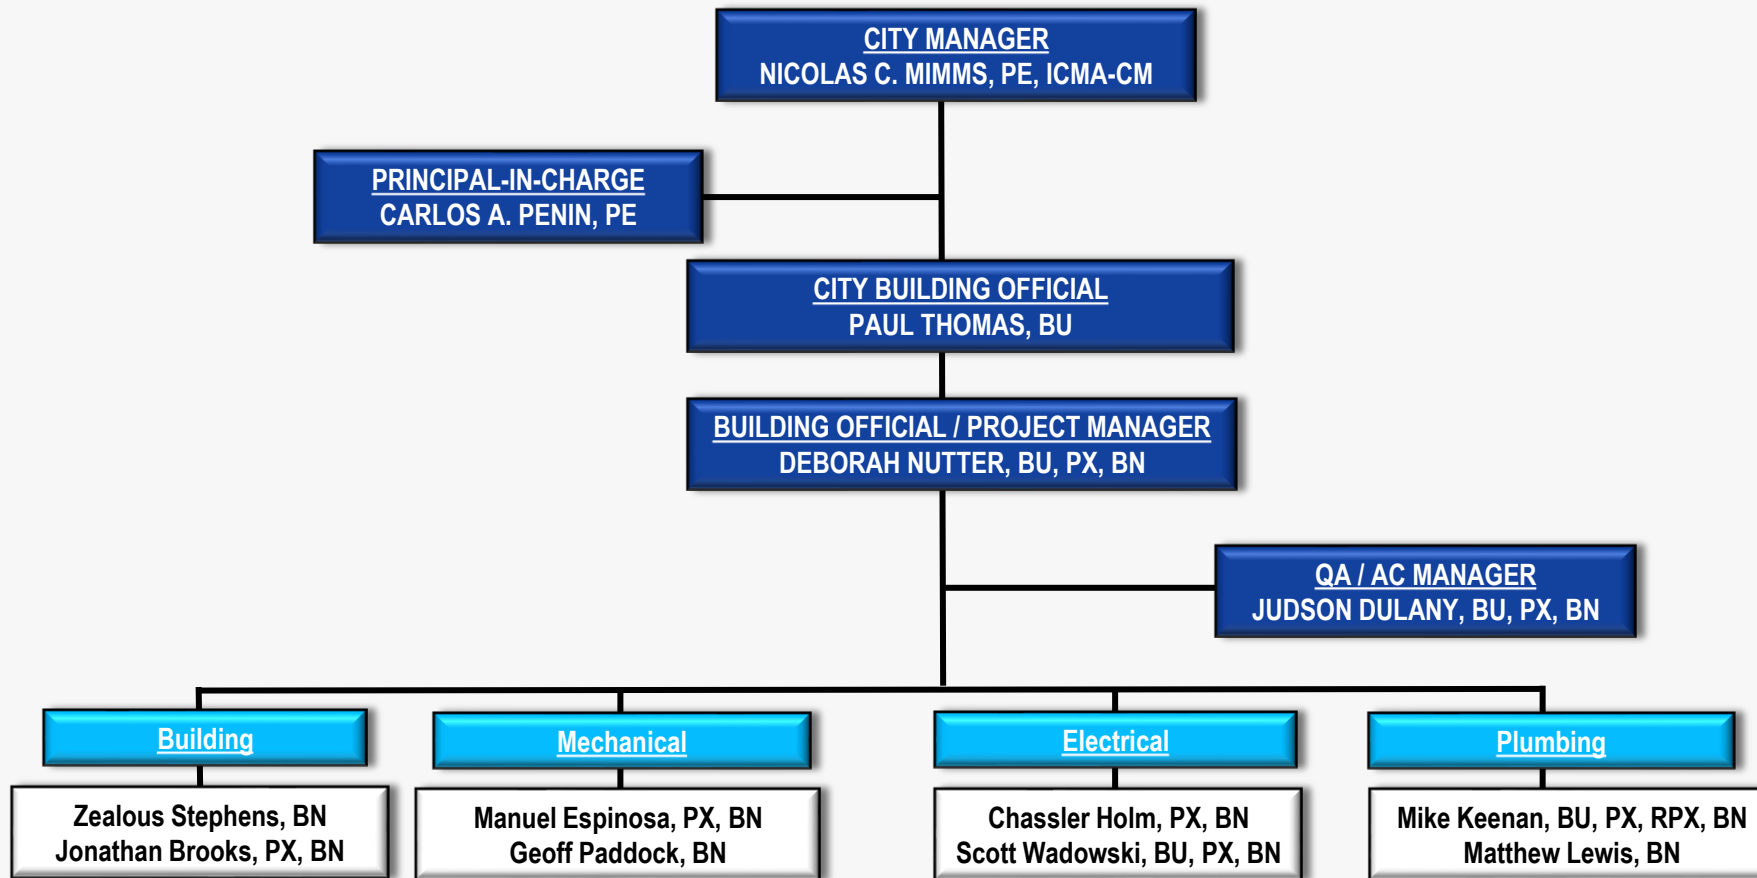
CITY MANAGER
NICOLAS C. MIMMS, PE, ICMA-CM

PRINCIPAL-IN-CHARGE
CARLOS A. PENIN, PE

CITY BUILDING OFFICIAL
PAUL THOMAS, BU

BUILDING OFFICIAL / PROJECT MANAGER
DEBORAH NUTTER, BU, PX, BN

QA / AC MANAGER
JUDSON DULANY, BU, PX, BN

Building

Zealous Stephens, BN
Jonathan Brooks, PX, BN

Mechanical

Manuel Espinosa, PX, BN
Geoff Paddock, BN

Electrical

Chassler Holm, PX, BN
Scott Wadowski, BU, PX, BN

Plumbing

Mike Keenan, BU, PX, RPX, BN
Matthew Lewis, BN